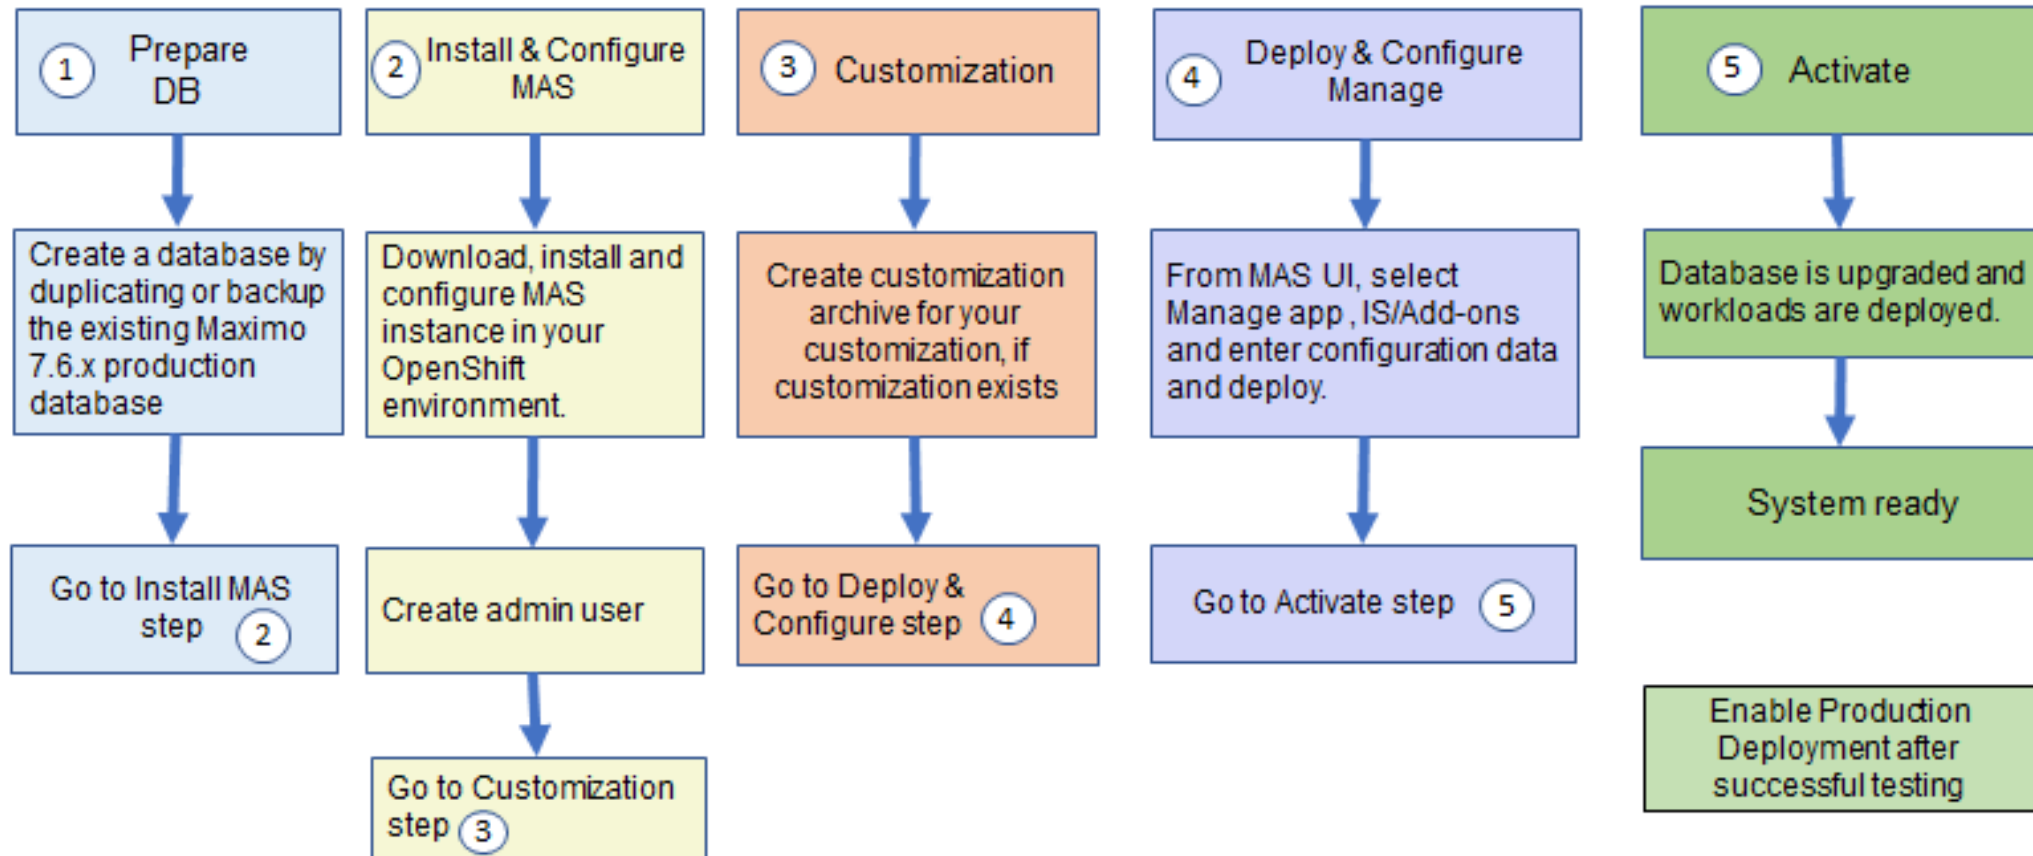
1 Prepare DB

Create a database by duplicating or backup the existing Maximo 7.6.x production database

Go to Install MAS step 2

2 Install & Configure MAS

Download, install and configure MAS instance in your OpenShift environment.

Create admin user

Go to Customization step 3

3 Customization

Create customization archive for your customization, if customization exists

Go to Deploy & Configure step 4

4 Deploy & Configure Manage

From MAS UI, select Manage app , IS/Add-ons and enter configuration data and deploy.

Go to Activate step 5

5 Activate

Database is upgraded and workloads are deployed.

System ready

Enable Production Deployment after successful testing